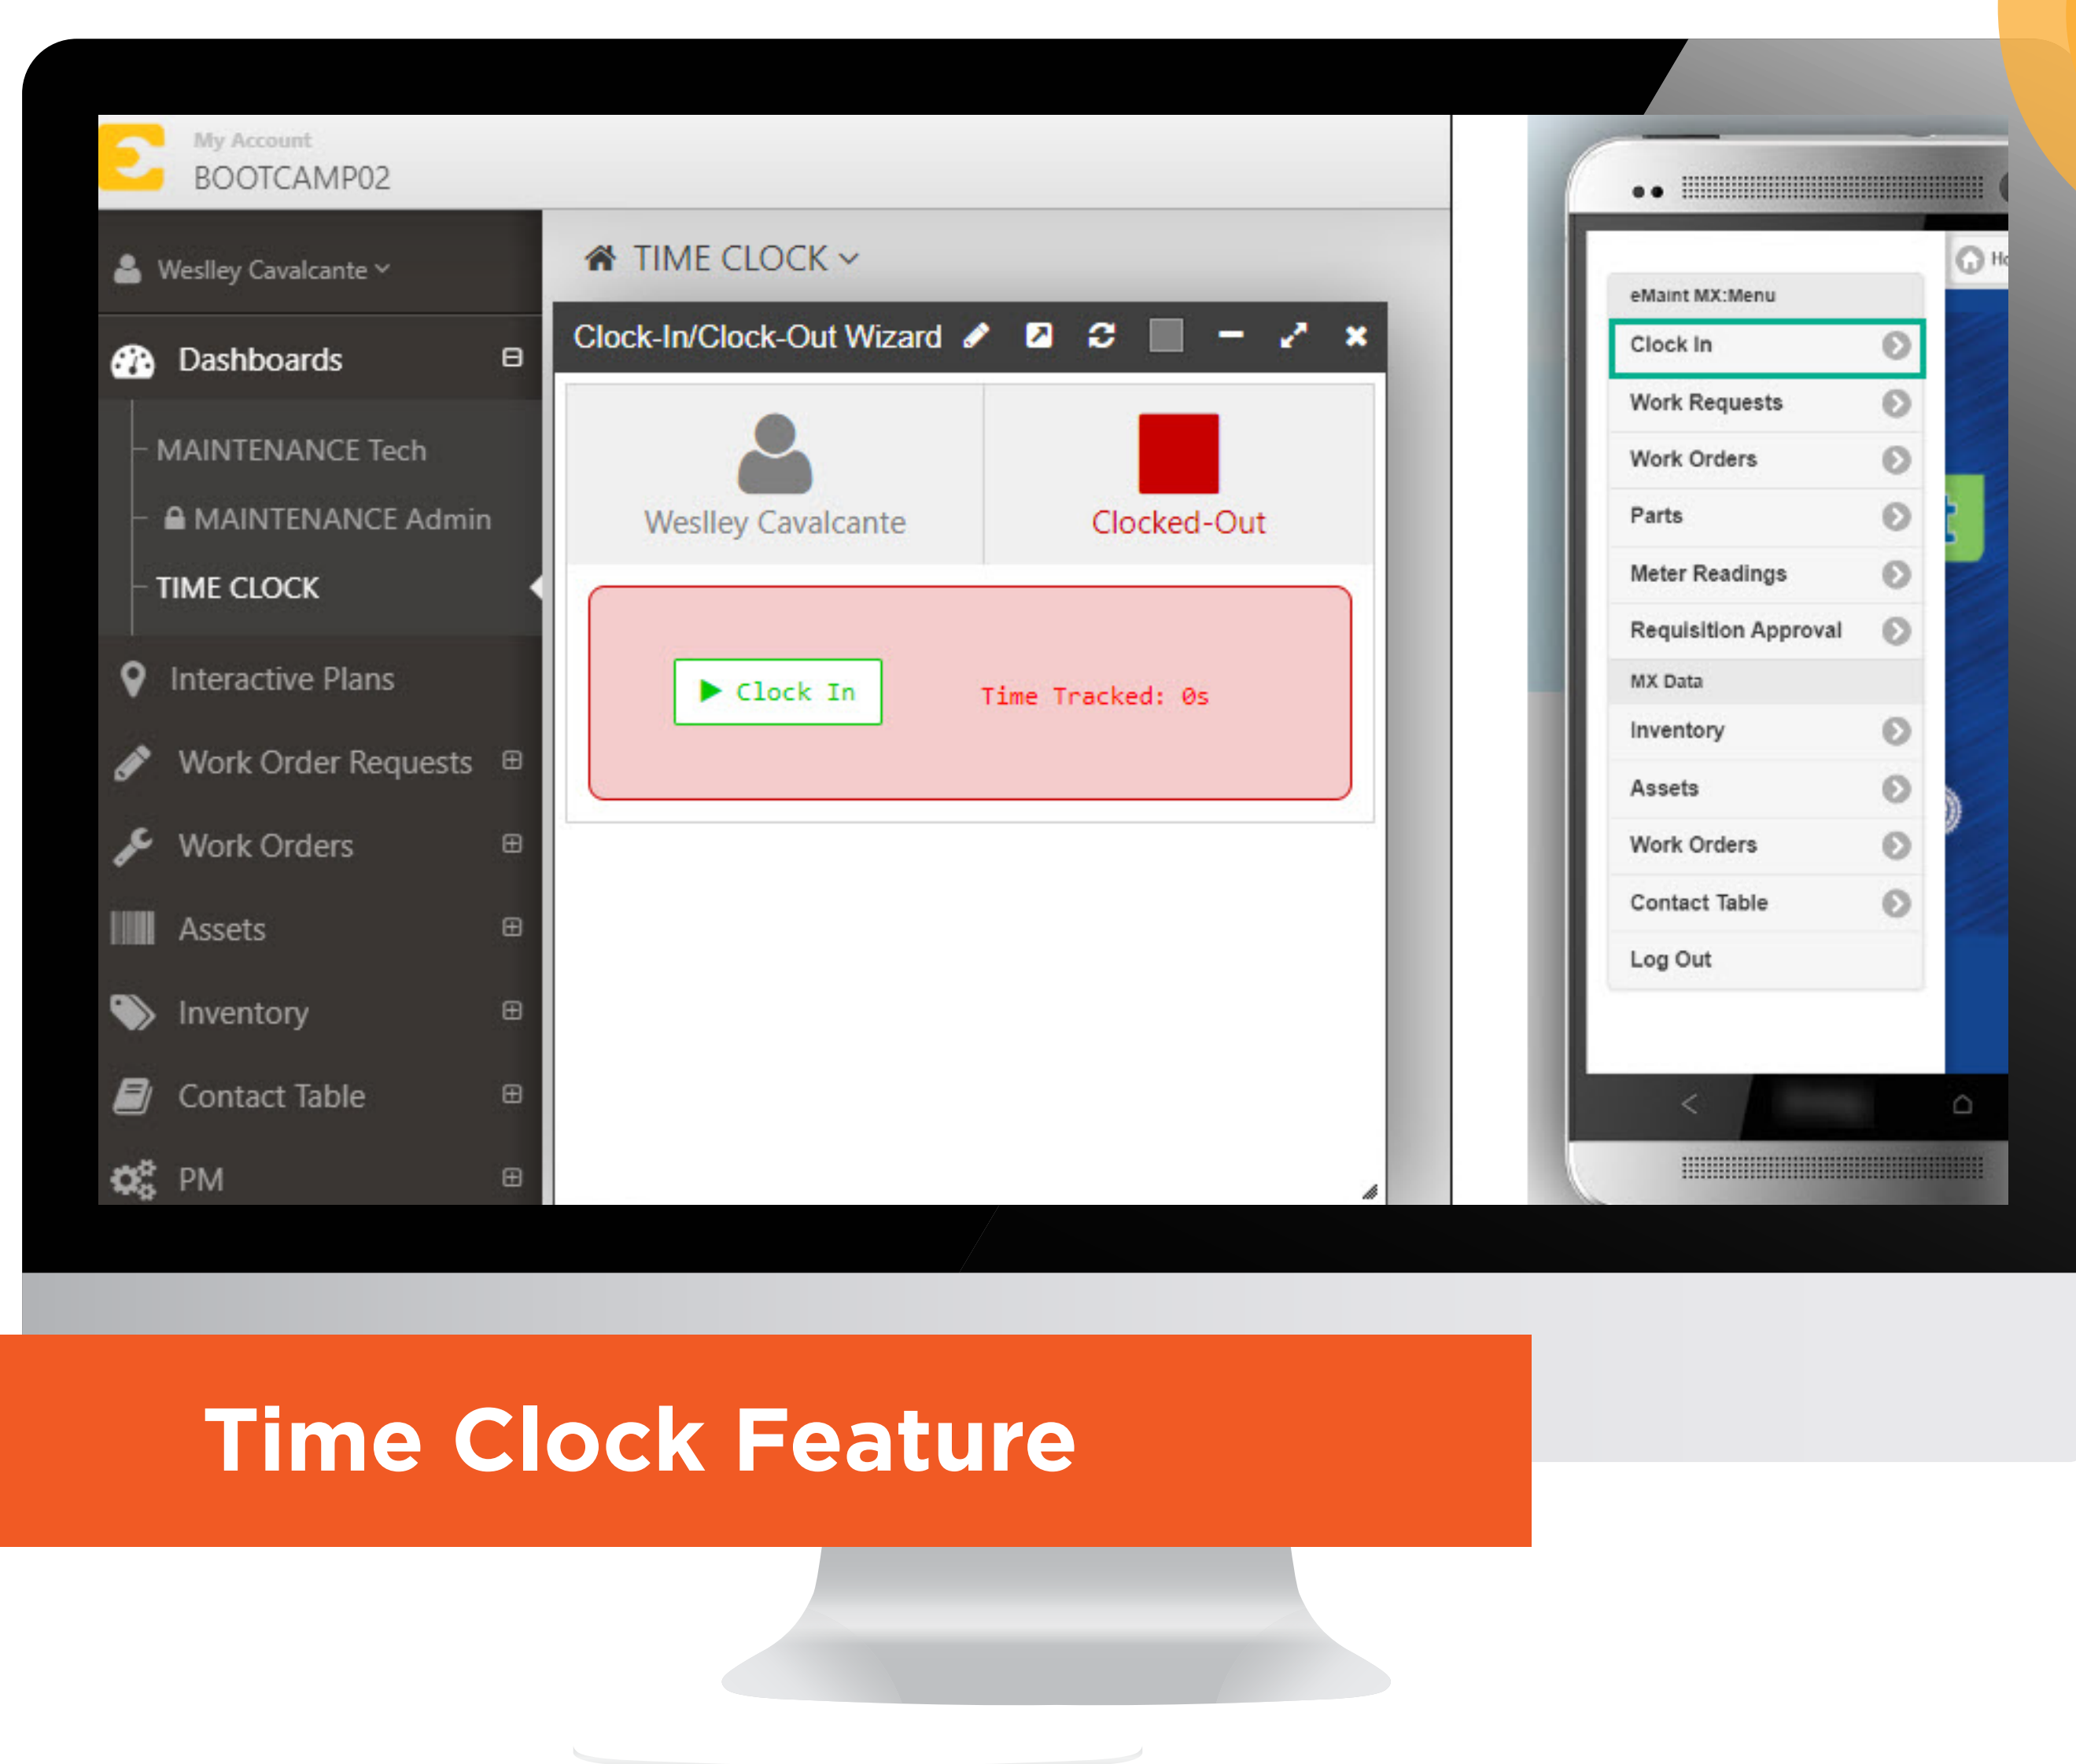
My Account
BOOTCAMP02

Weslley Cavalcante

Dashboards

MAINTENANCE Tech

MAINTENANCE Admin

TIME CLOCK

Interactive Plans

Work Order Requests

Work Orders

Assets

Inventory

Contact Table

PM

TIME CLOCK

Clock-In/Clock-Out Wizard

Weslley Cavalcante

Clocked-Out

Clock In

Time Tracked: 0s

eMaint MX:Menu

Clock In

Work Requests

Work Orders

Parts

Meter Readings

Requisition Approval

MX Data

Inventory

Assets

Work Orders

Contact Table

Log Out

Time Clock Feature